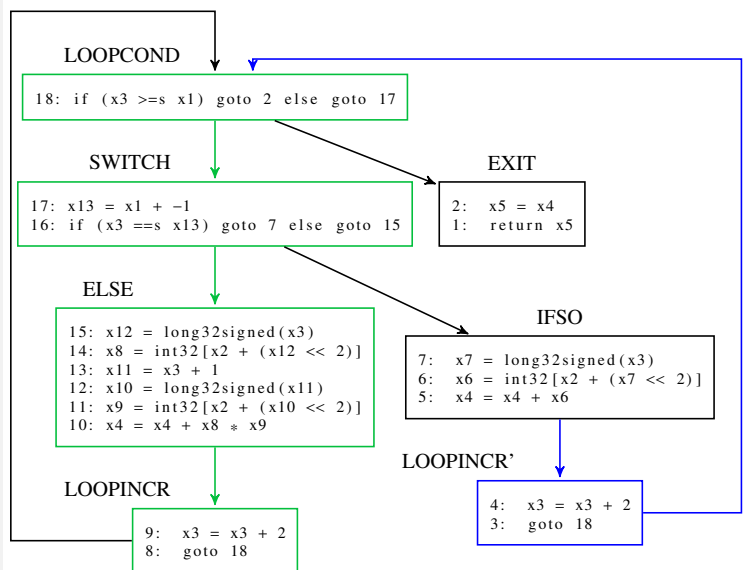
LOOPCOND

18: if (x3 >=s x1) goto 2 else goto 17

SWITCH

17: x13 = x1 + −1
16: if (x3 ==s x13) goto 7 else goto 15

EXIT

2: x5 = x4
1: return x5

ELSE

15: x12 = long32signed(x3)
14: x8 = int32[x2 + (x12 << 2)]
13: x11 = x3 + 1
12: x10 = long32signed(x11)
11: x9 = int32[x2 + (x10 << 2)]
10: x4 = x4 + x8 * x9

IFSO

7: x7 = long32signed(x3)
6: x6 = int32[x2 + (x7 << 2)]
5: x4 = x4 + x6

LOOPINCR'

4: x3 = x3 + 2
3: goto 18

LOOPINCR

9: x3 = x3 + 2
8: goto 18